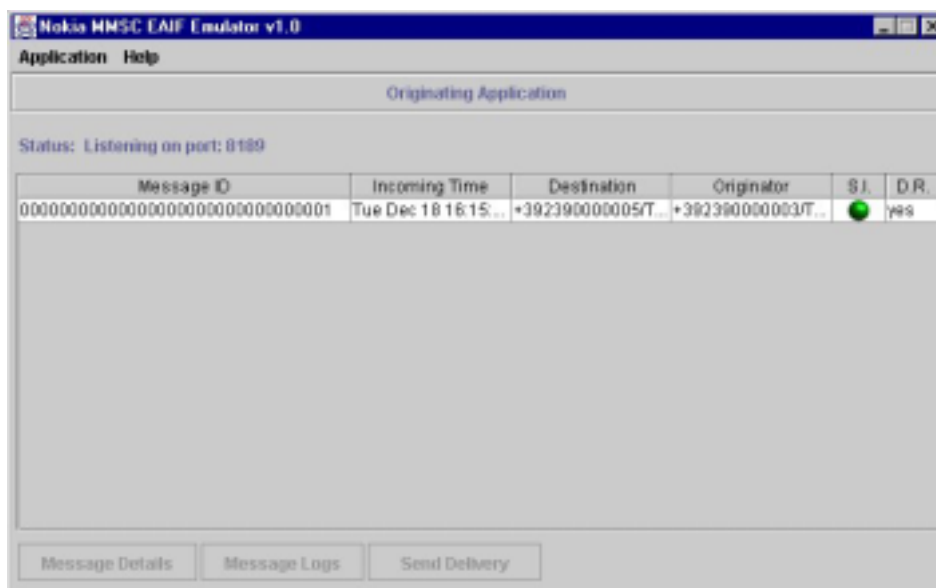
Nokia MMSC EAIF Emulator v1.0

Application Help

Originating Application

Status: Listening on port: 8189

| Message ID | Incoming Time | Destination | Originator | S.I. | D.R. |
|---|---|---|---|---|---|
| 00000000000000000000000000000001 | Tue Dec 18 16:15:... | +392390000005/T... | +392390000003/T... | | yes |

Message Details | Message Logs | Send Delivery